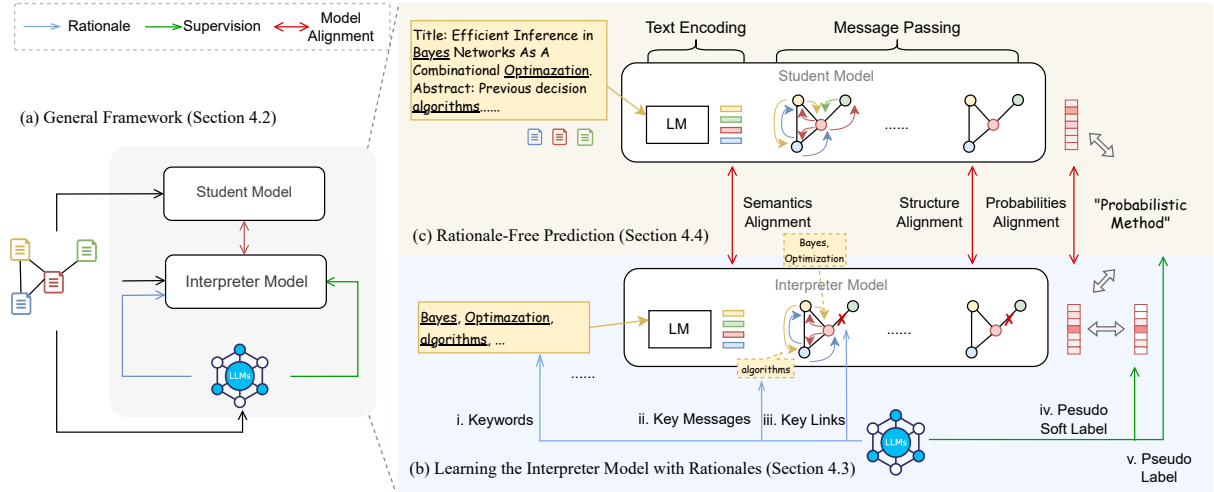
Rationale
Supervision
Model Alignment

(a) General Framework (Section 4.2)

Student Model
Interpreter Model
LLMs

Title: Efficient Inference in Bayes Networks As A Combinational Optimazation. Abstract: Previous decision algorithms......

Text Encoding
Message Passing
Student Model
LM
......

Semantics Alignment
Structure Alignment
Probabilities Alignment
"Probabilistic Method"

(c) Rationale-Free Prediction (Section 4.4)

Bayes, Optimization
Interpreter Model
Bayes, Optimazation, algorithms, ...
LM
......
algorithms
......

i. Keywords
ii. Key Messages
iii. Key Links
LLMs
iv. Pesudo Soft Label
v. Pseudo Label

(b) Learning the Interpreter Model with Rationales (Section 4.3)